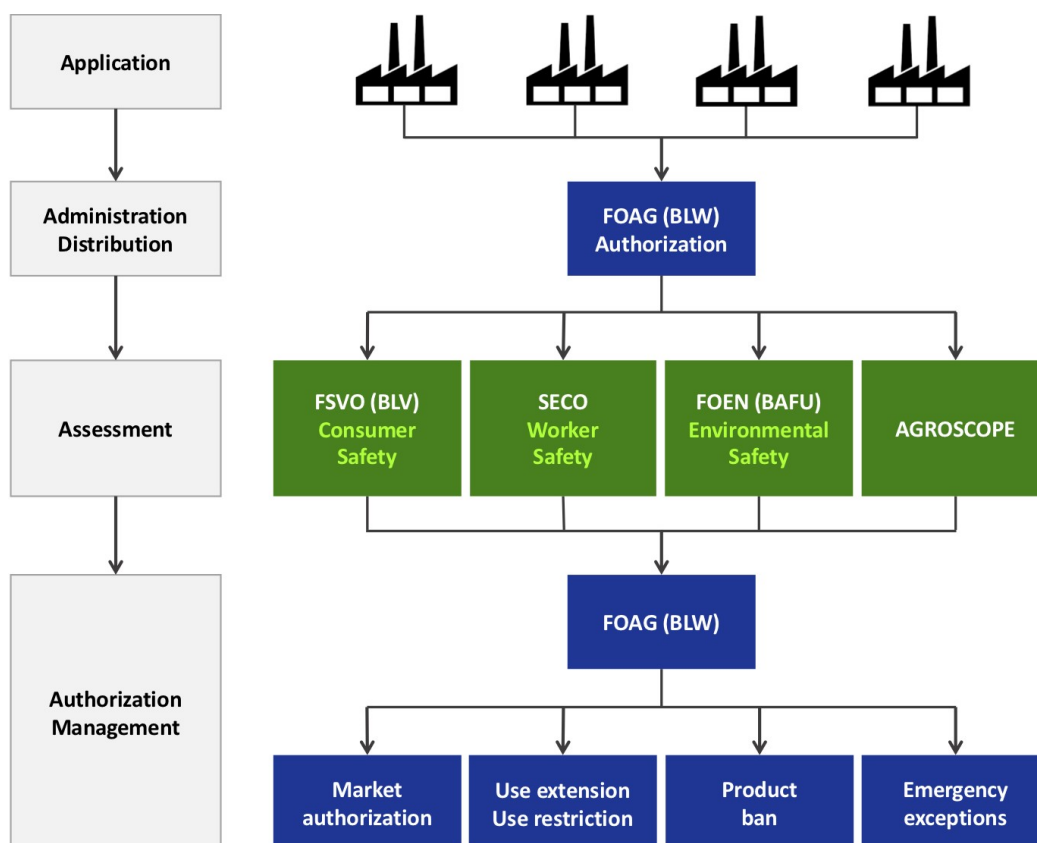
Application

Administration Distribution

Assessment

Authorization Management

FOAG (BLW) Authorization

FSVO (BLV) Consumer Safety

SECO Worker Safety

FOEN (BAFU) Environmental Safety

AGROSCOPE

FOAG (BLW)

Market authorization

Use extension Use restriction

Product ban

Emergency exceptions